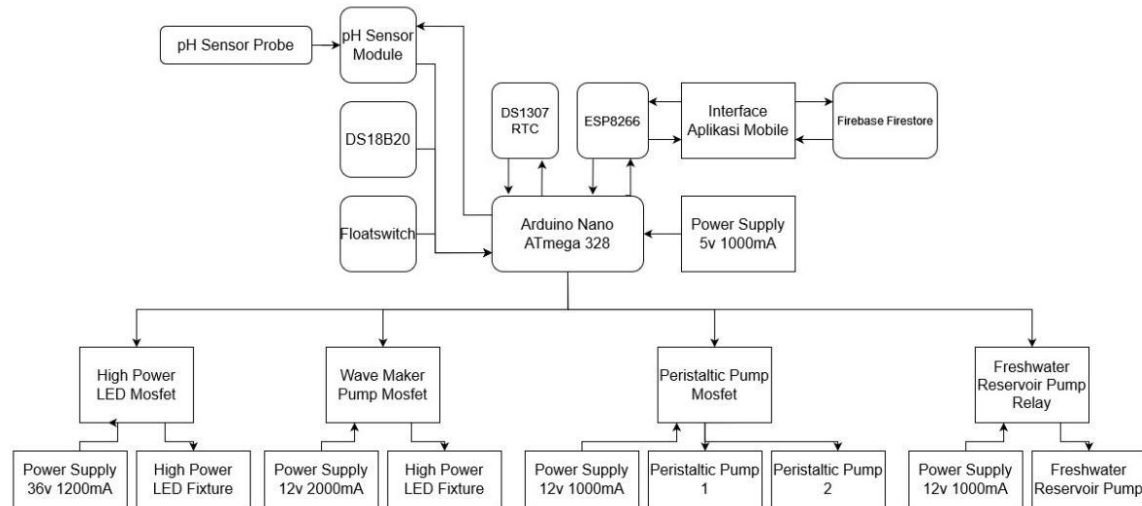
pH Sensor Probe

pH Sensor Module

DS18B20

Floatswitch

DS1307 RTC

ESP8266

Interface Aplikasi Mobile

Firebase Firestore

Arduino Nano ATmega 328

Power Supply 5v 1000mA

High Power LED Mosfet

Wave Maker Pump Mosfet

Peristaltic Pump Mosfet

Freshwater Reservoir Pump Relay

Power Supply 36v 1200mA

High Power LED Fixture

Power Supply 12v 2000mA

High Power LED Fixture

Power Supply 12v 1000mA

Peristaltic Pump 1

Peristaltic Pump 2

Power Supply 12v 1000mA

Freshwater Reservoir Pump